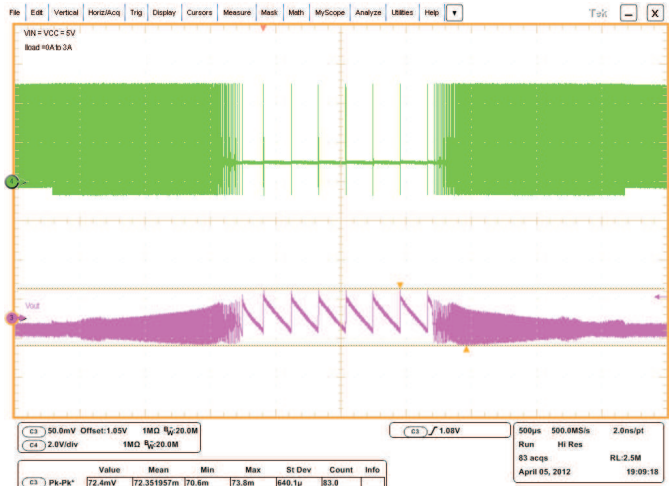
File Edit Vertical Horiz/Acq Trig Display Cursors Measure Mask Math MyScope Analyze Utilities Help

Tek

VIN = VCC = 5V
Iload =0A to 3A

Vout

C3 50.0mV Offset:1.05V 1MΩ $B_W$:20.0M
C4 2.0V/div 1MΩ $B_W$:20.0M

C3 1.08V

500µs 500.0MS/s 2.0ns/pt
Run Hi Res
83 acqs RL:2.5M
April 05, 2012 19:09:18

| | Value | Mean | Min | Max | St Dev | Count | Info |
|---|---|---|---|---|---|---|---|
| C3 Pk-Pk* | 72.4mV | 72.351957m | 70.6m | 73.8m | 640.1µ | 83.0 | |